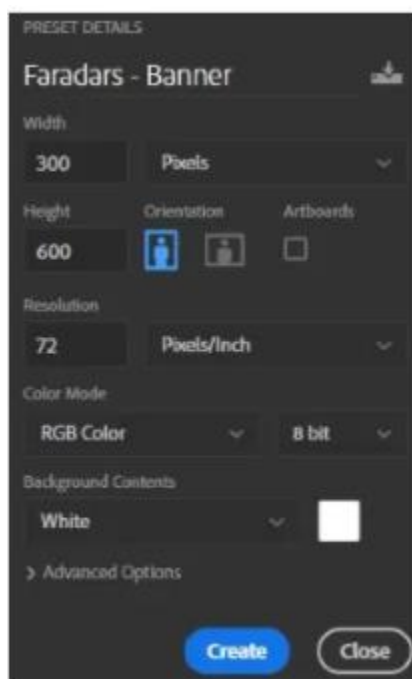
PRESET DETAILS

Faradars - Banner

Width

300

Pixels

Height

Orientation

Artboards

600

Resolution

72

Pixels/Inch

Color Mode

RGB Color

8 bit

Background Contents

White

> Advanced Options

Create

Close